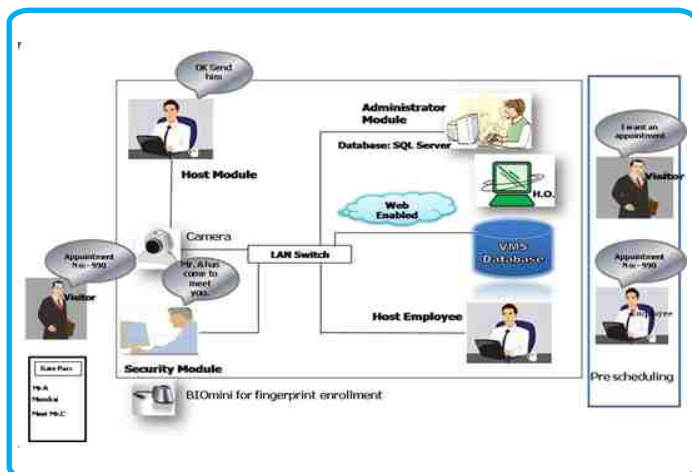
OK Send him

Host Module

Administrator Module

Database: SQL Server

H.O.

Web Enabled

Camera

LAN Switch

VMS Database

I want an appointment

Visitor

Appointment No:-990

Visitor

Mr. A has come to meet you.

Appointment No:-990

Employee

Host Employee

Security Module

Gate Pass

Mr.A

Mumbai

Meet Mr.C

BIOmini for fingerprint enrollment

Pre scheduling